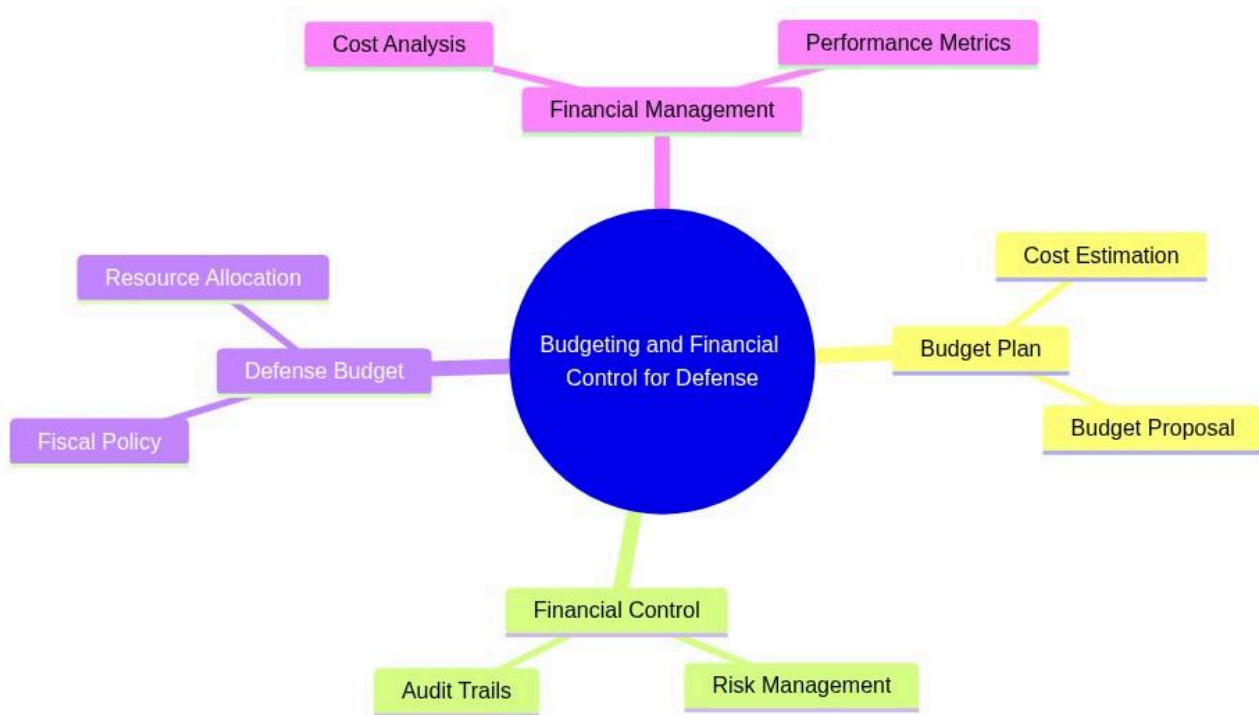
Cost Analysis

Performance Metrics

Financial Management

Resource Allocation

Defense Budget

Fiscal Policy

Budgeting and Financial Control for Defense

Cost Estimation

Budget Plan

Budget Proposal

Financial Control

Audit Trails

Risk Management